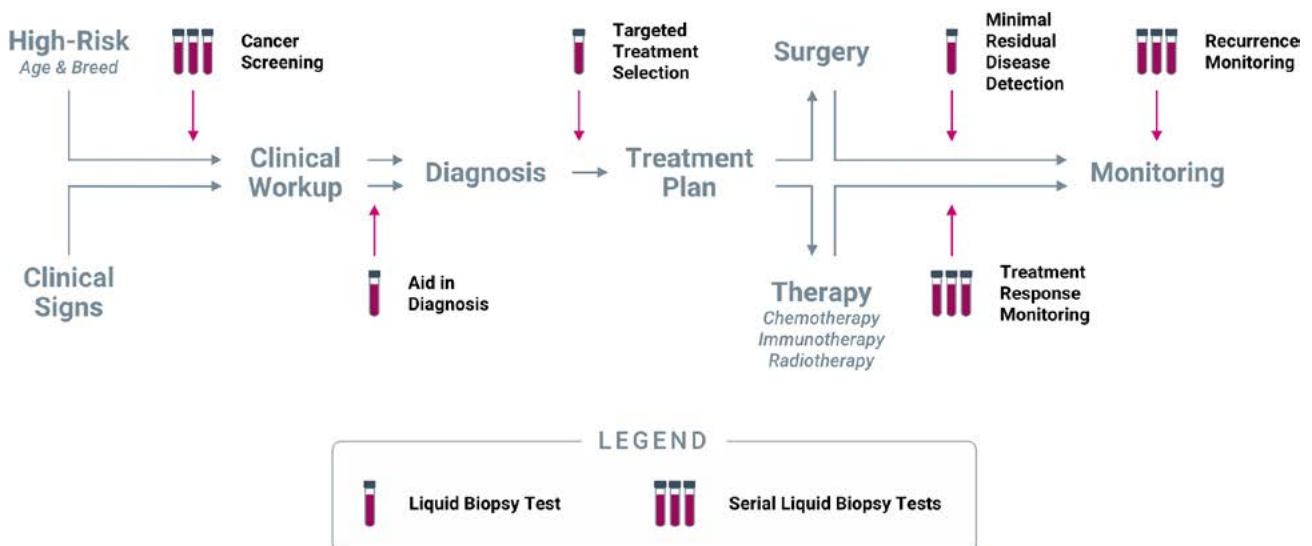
High-Risk
Age & Breed

Cancer Screening

Targeted Treatment Selection

Surgery

Minimal Residual Disease Detection

Recurrence Monitoring

Clinical Workup

Diagnosis

Treatment Plan

Monitoring

Clinical Signs

Aid in Diagnosis

Therapy
Chemotherapy
Immunotherapy
Radiotherapy

Treatment Response Monitoring

LEGEND

Liquid Biopsy Test

Serial Liquid Biopsy Tests